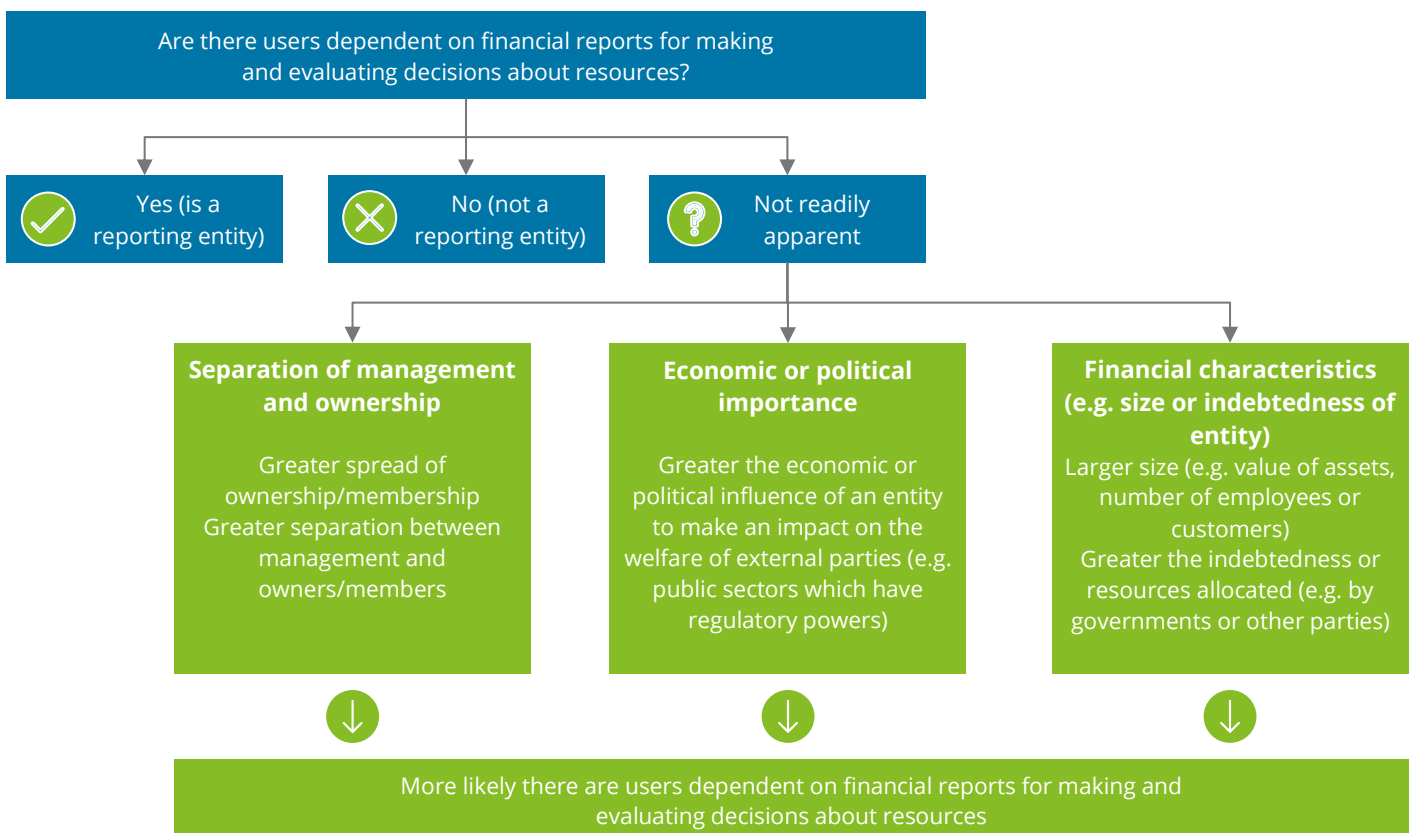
Are there users dependent on financial reports for making and evaluating decisions about resources?

Yes (is a reporting entity)

No (not a reporting entity)

Not readily apparent

**Separation of management and ownership**

Greater spread of ownership/membership
Greater separation between management and owners/members

**Economic or political importance**

Greater the economic or political influence of an entity to make an impact on the welfare of external parties (e.g. public sectors which have regulatory powers)

**Financial characteristics (e.g. size or indebtedness of entity)**

Larger size (e.g. value of assets, number of employees or customers)
Greater the indebtedness or resources allocated (e.g. by governments or other parties)

More likely there are users dependent on financial reports for making and evaluating decisions about resources